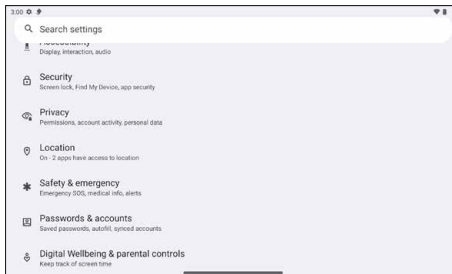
3:00

Search settings

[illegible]
Display, interaction, audio

Security
Screen lock, Find My Device, app security

Privacy
Permissions, account activity, personal data

Location
On · 2 apps have access to location

Safety & emergency
Emergency SOS, medical info, alerts

Passwords & accounts
Saved passwords, autofill, synced accounts

Digital Wellbeing & parental controls
Keep track of screen time